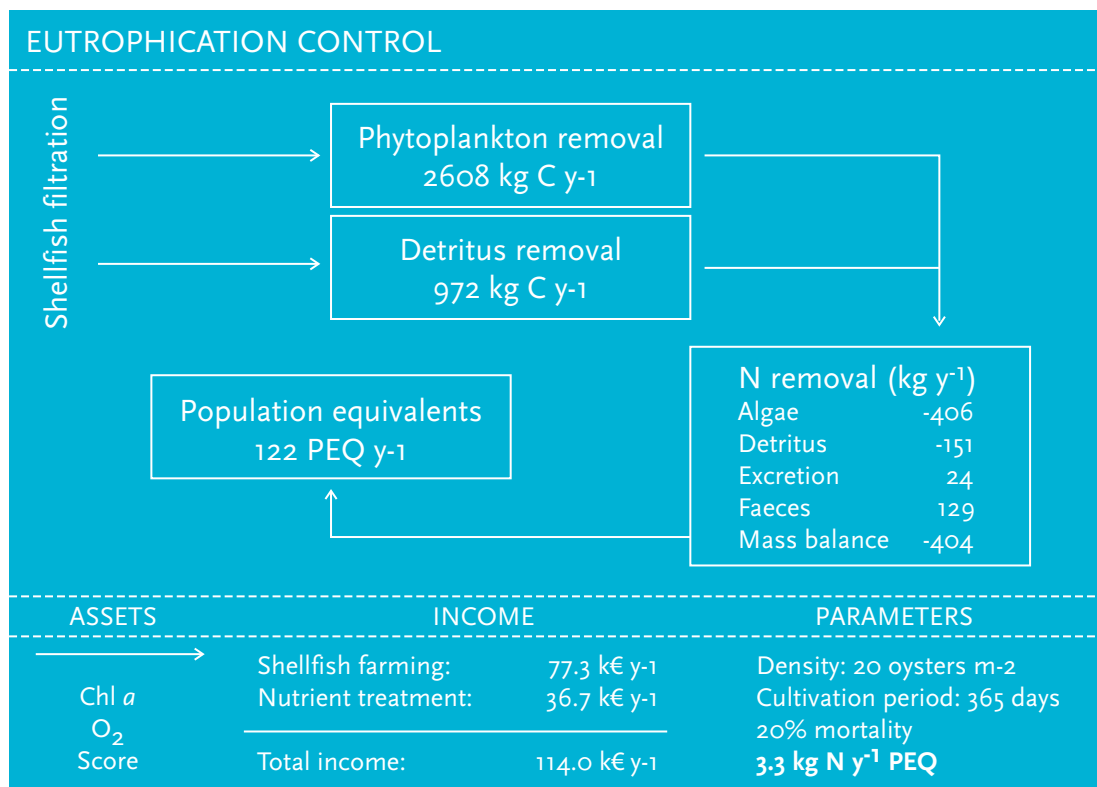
EUTROPHICATION CONTROL

Shellfish filtration

Phytoplankton removal
2608 kg C y-1

Detritus removal
972 kg C y-1

N removal (kg $y^{-1}$)

| | |
|---|---|
| Algae | -406 |
| Detritus | -151 |
| Excretion | 24 |
| Faeces | 129 |
| Mass balance | -404 |

Population equivalents
122 PEQ y-1

ASSETS

Chl *a*
$O_2$
Score

INCOME

| | |
|---|---|
| Shellfish farming: | 77.3 k€ y-1 |
| Nutrient treatment: | 36.7 k€ y-1 |
| Total income: | 114.0 k€ y-1 |

PARAMETERS

Density: 20 oysters m-2
Cultivation period: 365 days
20% mortality
**3.3 kg N $y^{-1}$ PEQ**